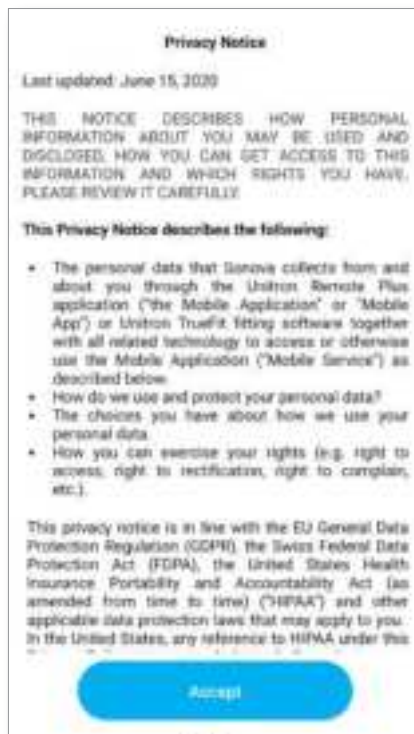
Privacy Notice

Last updated: June 15, 2020

THIS NOTICE DESCRIBES HOW PERSONAL INFORMATION ABOUT YOU MAY BE USED AND DISCLOSED, HOW YOU CAN GET ACCESS TO THIS INFORMATION AND WHICH RIGHTS YOU HAVE. PLEASE REVIEW IT CAREFULLY.

This Privacy Notice describes the following:

- The personal data that Sonova collects from and about you through the Unitron Remote Plus application ("the Mobile Application" or "Mobile App") or Unitron TrueFit fitting software together with all related technology to access or otherwise use the Mobile Application ("Mobile Service") as described below.
- How do we use and protect your personal data?
- The choices you have about how we use your personal data.
- How you can exercise your rights (e.g. right to access, right to rectification, right to complain, etc.).

This privacy notice is in line with the EU General Data Protection Regulation (GDPR), the Swiss Federal Data Protection Act (FDPA), the United States Health Insurance Portability and Accountability Act (as amended from time to time) ("HIPAA") and other applicable data protection laws that may apply to you. In the United States, any reference to HIPAA under this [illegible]

Accept